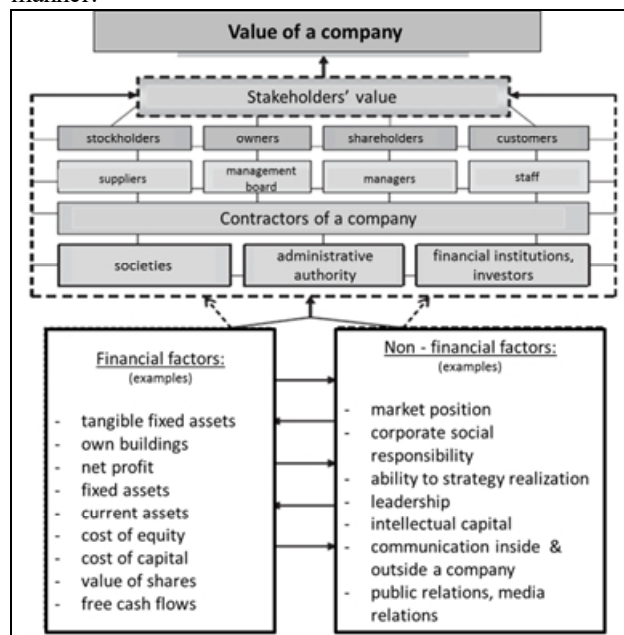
manner.

Value of a company

Stakeholders' value

stockholders
owners
shareholders
customers

suppliers
management board
managers
staff

Contractors of a company

societies
administrative authority
financial institutions, investors

Financial factors:
(examples)

- tangible fixed assets
- own buildings
- net profit
- fixed assets
- current assets
- cost of equity
- cost of capital
- value of shares
- free cash flows

Non - financial factors:
(examples)

- market position
- corporate social responsibility
- ability to strategy realization
- leadership
- intellectual capital
- communication inside & outside a company
- public relations, media relations